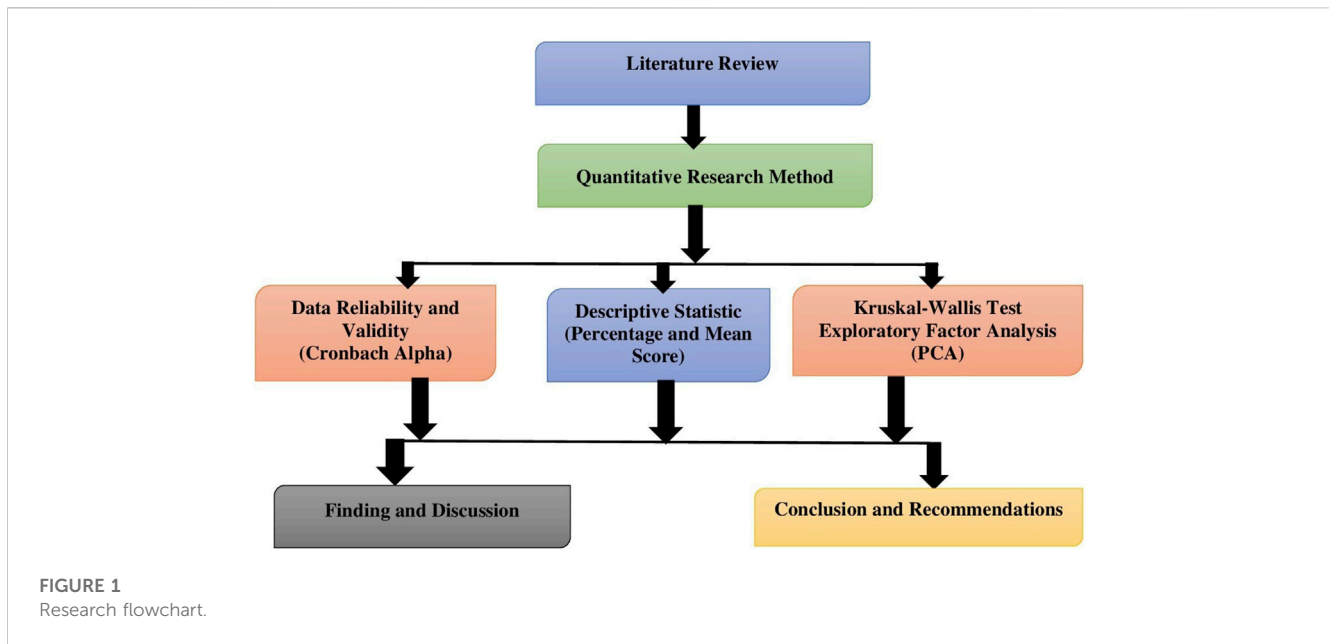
Literature Review

Quantitative Research Method

Data Reliability and Validity (Cronbach Alpha)

Descriptive Statistic (Percentage and Mean Score)

Kruskal-Wallis Test Exploratory Factor Analysis (PCA)

Finding and Discussion

Conclusion and Recommendations

FIGURE 1
Research flowchart.